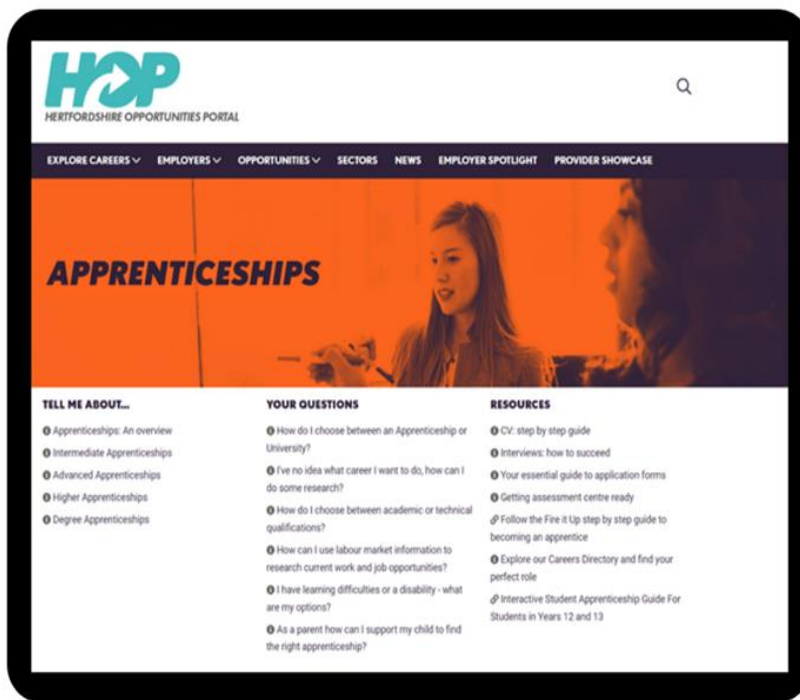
HOP
HERTFORDSHIRE OPPORTUNITIES PORTAL

EXPLORE CAREERS EMPLOYERS OPPORTUNITIES SECTORS NEWS EMPLOYER SPOTLIGHT PROVIDER SHOWCASE

APPRENTICESHIPS

TELL ME ABOUT...
Apprenticeships: An overview
Intermediate Apprenticeships
Advanced Apprenticeships
Higher Apprenticeships
Degree Apprenticeships

YOUR QUESTIONS
How do I choose between an Apprenticeship or University?
I've no idea what career I want to do, how can I do some research?
How do I choose between academic or technical qualifications?
How can I use labour market information to research current work and job opportunities?
I have learning difficulties or a disability - what are my options?
As a parent how can I support my child to find the right apprenticeship?

RESOURCES
CV: step by step guide
Interviews: how to succeed
Your essential guide to application forms
Getting assessment centre ready
Follow the Fire it Up step by step guide to becoming an apprentice
Explore our Careers Directory and find your perfect role
Interactive Student Apprenticeship Guide For Students in Years 12 and 13